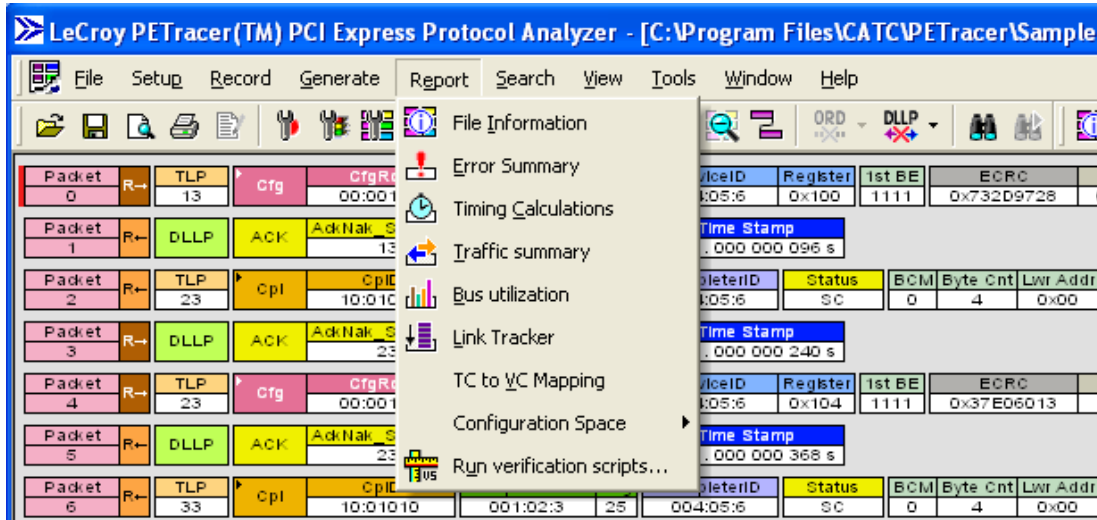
LeCroy PETracer(TM) PCI Express Protocol Analyzer - [C:\Program Files\CATC\PETracer\Sample

File Setup Record Generate Report Search View Tools Window Help

ORD DLLP

File Information
Error Summary
Timing Calculations
Traffic summary
Bus utilization
Link Tracker
TC to VC Mapping
Configuration Space
Run verification scripts...

| Packet 0 | R→ | TLP 13 | Cfg | CfgRd 00:001 | viceID :05:6 | Register 0x100 | 1st BE 1111 | ECRC 0x732D9728 |
|---|---|---|---|---|---|---|---|---|
| Packet 1 | R← | DLLP | ACK | AckNak_S 13 | Time Stamp .000 000 096 s | | | |
| Packet 2 | R← | TLP 23 | Cpl | CplD 10:010 | pleterID :05:6 | Status SC | BCM 0 | Byte Cnt 4 | Lwr Addr 0x00 |
| Packet 3 | R→ | DLLP | ACK | AckNak_S 23 | Time Stamp .000 000 240 s | | | |
| Packet 4 | R→ | TLP 23 | Cfg | CfgRd 00:001 | viceID :05:6 | Register 0x104 | 1st BE 1111 | ECRC 0x37E06013 |
| Packet 5 | R← | DLLP | ACK | AckNak_S 23 | Time Stamp .000 000 368 s | | | |
| Packet 6 | R← | TLP 33 | Cpl | CplD 10:01010 | 001:02:3 25 | pleterID 004:05:6 | Status SC | BCM 0 | Byte Cnt 4 | Lwr Addr 0x00 |